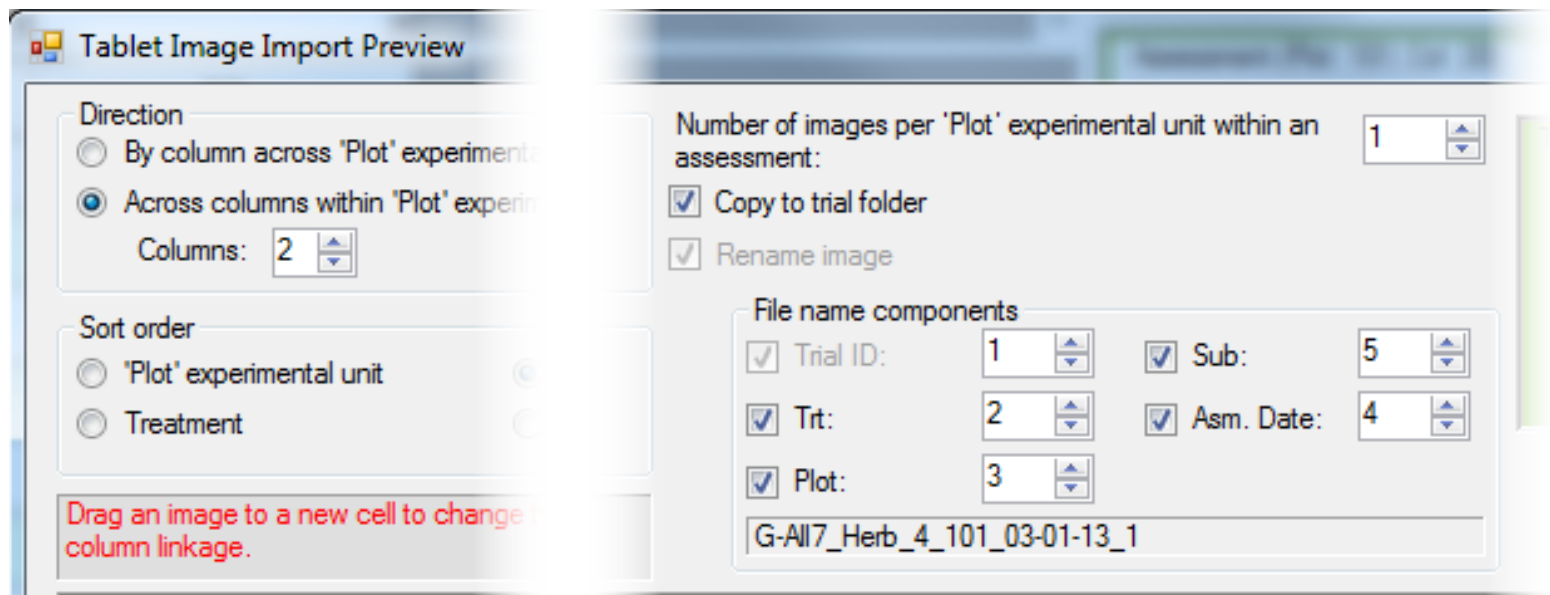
Tablet Image Import Preview

Direction

By column across 'Plot' experimenta

Across columns within 'Plot' experi

Columns: 2

Sort order

'Plot' experimental unit

Treatment

Drag an image to a new cell to change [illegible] column linkage.

Number of images per 'Plot' experimental unit within an assessment: 1

Copy to trial folder

Rename image

File name components

Trial ID: 1

Sub: 5

Trt: 2

Asm. Date: 4

Plot: 3

G-All7_Herb_4_101_03-01-13_1